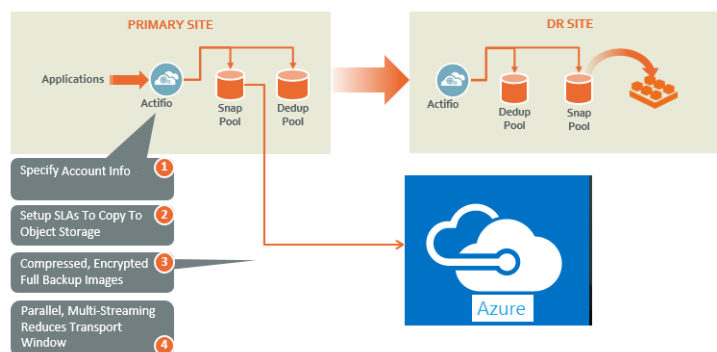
PRIMARY SITE

Applications

Actifio

Snap Pool

Dedup Pool

DR SITE

Actifio

Dedup Pool

Snap Pool

Specify Account Info 1

Setup SLAs To Copy To Object Storage 2

Compressed, Encrypted Full Backup Images 3

Parallel, Multi-Streaming Reduces Transport Window 4

Azure